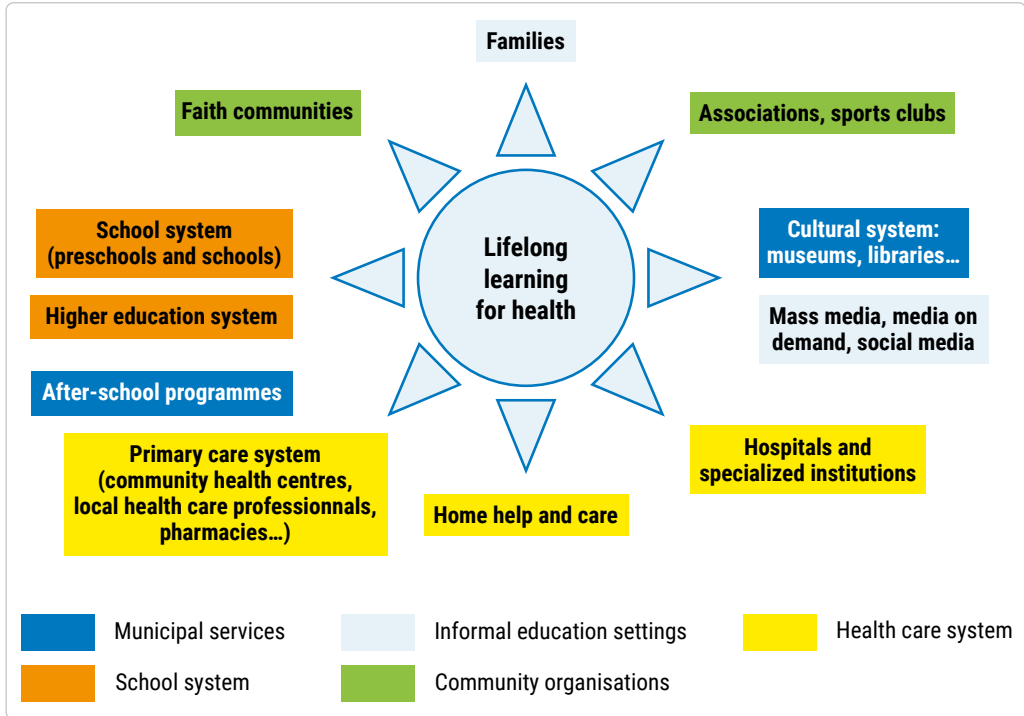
Families

Faith communities

Associations, sports clubs

School system (preschools and schools)

Lifelong learning for health

Cultural system: museums, libraries…

Higher education system

Mass media, media on demand, social media

After-school programmes

Primary care system (community health centres, local health care professionnals, pharmacies…)

Hospitals and specialized institutions

Home help and care

Municipal services

Informal education settings

Health care system

School system

Community organisations